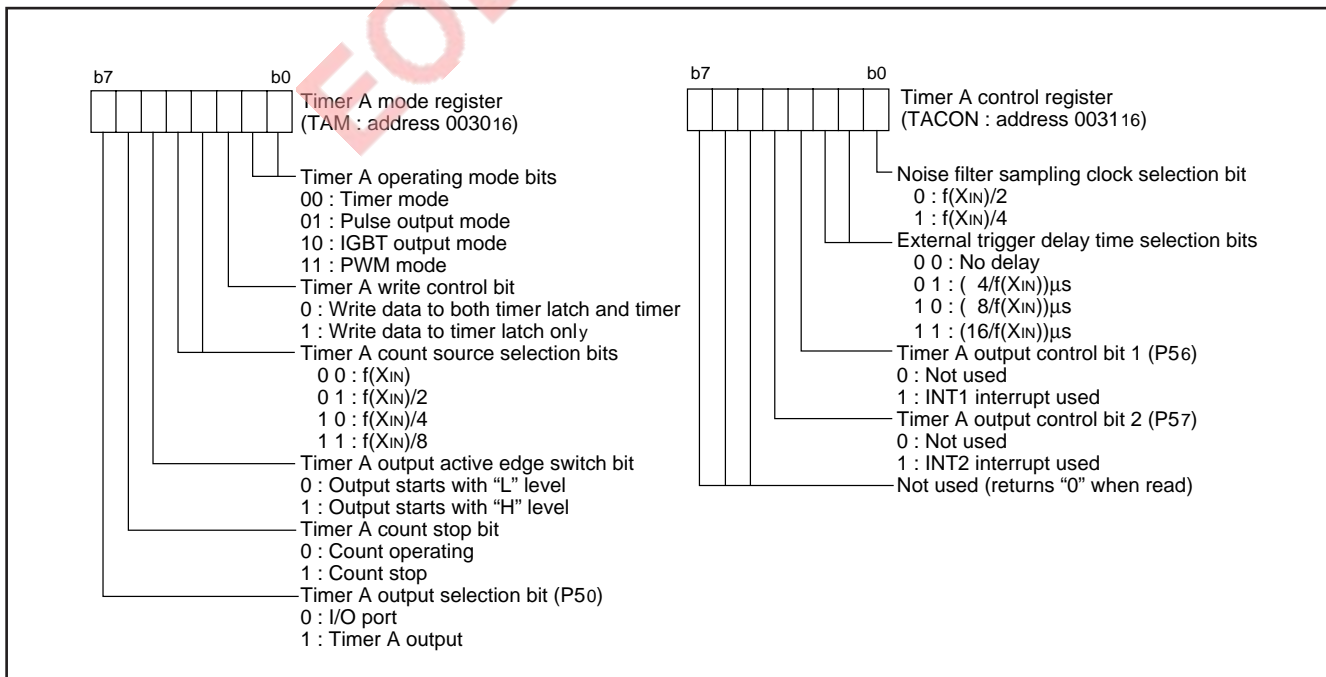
b7 b0
Timer A mode register
(TAM : address $0030_{16}$)

Timer A operating mode bits
00 : Timer mode
01 : Pulse output mode
10 : IGBT output mode
11 : PWM mode
Timer A write control bit
0 : Write data to both timer latch and timer
1 : Write data to timer latch only
Timer A count source selection bits
0 0 : $f(X_{IN})$
0 1 : $f(X_{IN})/2$
1 0 : $f(X_{IN})/4$
1 1 : $f(X_{IN})/8$
Timer A output active edge switch bit
0 : Output starts with "L" level
1 : Output starts with "H" level
Timer A count stop bit
0 : Count operating
1 : Count stop
Timer A output selection bit ($P5_0$)
0 : I/O port
1 : Timer A output

b7 b0
Timer A control register
(TACON : address $0031_{16}$)

Noise filter sampling clock selection bit
0 : $f(X_{IN})/2$
1 : $f(X_{IN})/4$
External trigger delay time selection bits
0 0 : No delay
0 1 : $(4/f(X_{IN}))\mu s$
1 0 : $(8/f(X_{IN}))\mu s$
1 1 : $(16/f(X_{IN}))\mu s$
Timer A output control bit 1 ($P5_6$)
0 : Not used
1 : INT1 interrupt used
Timer A output control bit 2 ($P5_7$)
0 : Not used
1 : INT2 interrupt used
Not used (returns "0" when read)